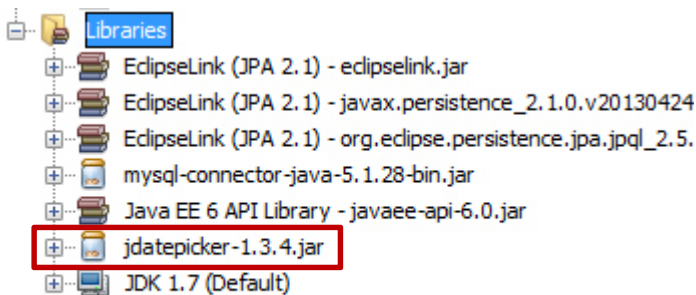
Libraries
EclipseLink (JPA 2.1) - eclipselink.jar
EclipseLink (JPA 2.1) - javax.persistence_2.1.0.v20130424
EclipseLink (JPA 2.1) - org.eclipse.persistence.jpa.jpql_2.5.
mysql-connector-java-5.1.28-bin.jar
Java EE 6 API Library - javaee-api-6.0.jar
jdatepicker-1.3.4.jar
JDK 1.7 (Default)